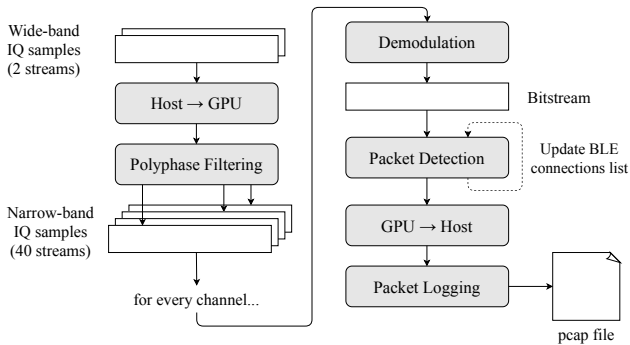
Wide-band IQ samples (2 streams)

Host → GPU

Polyphase Filtering

Narrow-band IQ samples (40 streams)

for every channel...

Demodulation

Bitstream

Packet Detection

Update BLE connections list

GPU → Host

Packet Logging

pcap file